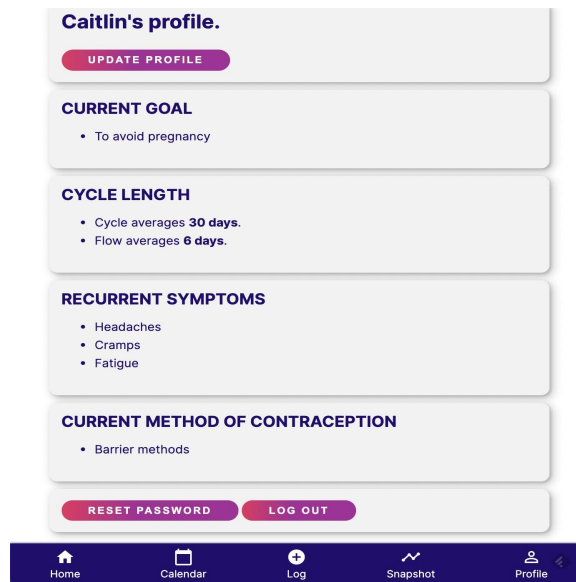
Caitlin's profile.

UPDATE PROFILE

CURRENT GOAL

- To avoid pregnancy

CYCLE LENGTH

- Cycle averages **30 days**.
- Flow averages **6 days**.

RECURRENT SYMPTOMS

- Headaches
- Cramps
- Fatigue

CURRENT METHOD OF CONTRACEPTION

- Barrier methods

RESET PASSWORD LOG OUT

Home Calendar Log Snapshot Profile